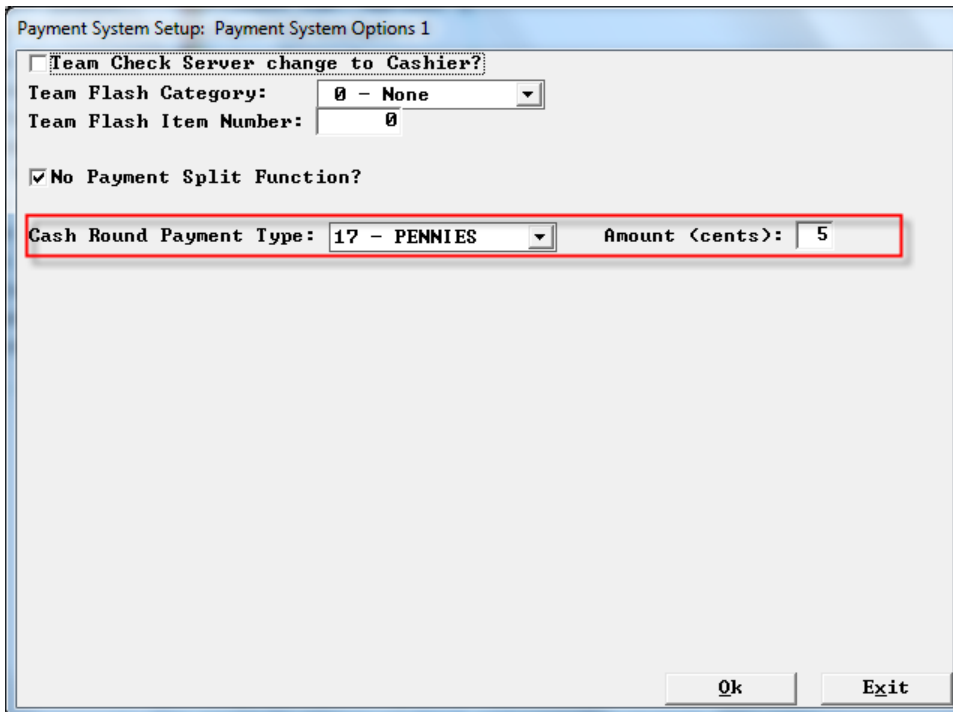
Payment System Setup: Payment System Options 1

Team Check Server change to Cashier?

Team Flash Category: 0 - None

Team Flash Item Number: 0

No Payment Split Function?

Cash Round Payment Type: 17 - PENNIES Amount (cents): 5

Ok Exit